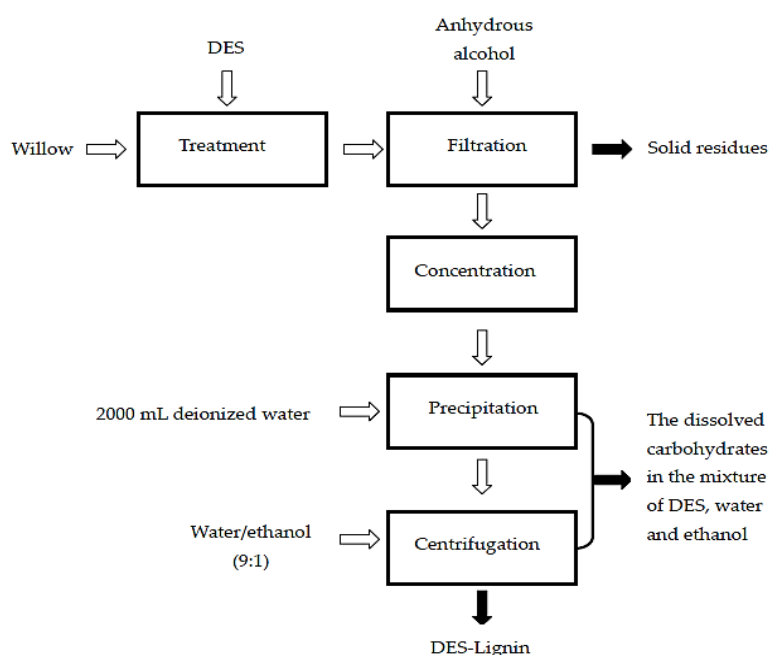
DES

Anhydrous alcohol

Willow

Treatment

Filtration

Solid residues

Concentration

2000 mL deionized water

Precipitation

The dissolved carbohydrates in the mixture of DES, water and ethanol

Water/ethanol (9:1)

Centrifugation

DES-Lignin